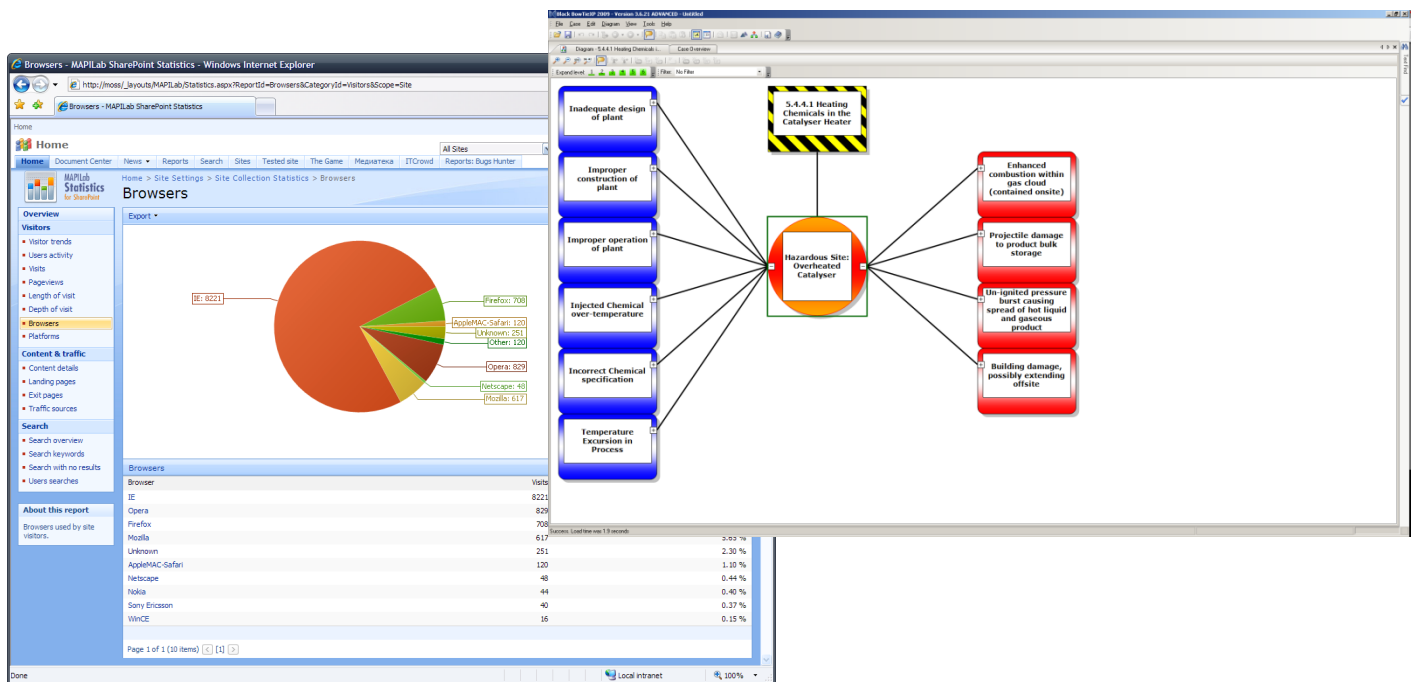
Browsers - MAPILab SharePoint Statistics - Windows Internet Explorer

http://moss/_layouts/MAPILab/Statistics.aspx?ReportId=Browsers&CategoryId=Visitors&Scope=Site

Browsers - MAPILab SharePoint Statistics

Home

Home

All Sites

Home | Document Center | News | Reports | Search | Sites | Tested site | The Game | Медиатека | ITCrowd | Reports: Bugs Hunter

MAPILab Statistics for SharePoint

Home > Site Settings > Site Collection Statistics > Browsers

Browsers

Overview

Visitors
- Visitor trends
- Users activity
- Visits
- Pageviews
- Length of visit
- Depth of visit
- Browsers
- Platforms

Content & traffic
- Content details
- Landing pages
- Exit pages
- Traffic sources

Search
- Search overview
- Search keywords
- Search with no results
- Users searches

About this report
Browsers used by site visitors.

Export

IE: 8221
Firefox: 708
AppleMAC-Safari: 120
Unknown: 251
Other: 120
Opera: 829
Netscape: 48
Mozilla: 617

Browsers

| Browser | Visits | |
|---|---|---|
| IE | 8221 | |
| Opera | 829 | |
| Firefox | 708 | |
| Mozilla | 617 | 5.63 % |
| Unknown | 251 | 2.30 % |
| AppleMAC-Safari | 120 | 1.10 % |
| Netscape | 48 | 0.44 % |
| Nokia | 44 | 0.40 % |
| Sony Ericsson | 40 | 0.37 % |
| WinCE | 16 | 0.15 % |

Page 1 of 1 (10 items) [1]

Done | Local intranet | 100%

Black BowTieXP 2009 - Version 3.6.21 ADVANCED - Untitled

File Case Edit Diagram View Tools Help

Diagram - 5.4.4.1 Heating Chemicals i... | Case Overview

Expand level | Filter: No Filter

Inadequate design of plant

Improper construction of plant

Improper operation of plant

Injected Chemical over-temperature

Incorrect Chemical specification

Temperature Excursion in Process

5.4.4.1 Heating Chemicals in the Catalyser Heater

Hazardous Site: Overheated Catalyser

Enhanced combustion within gas cloud (contained onsite)

Projectile damage to product bulk storage

Un-ignited pressure burst causing spread of hot liquid and gaseous product

Building damage, possibly extending offsite

Success: Load time was 1.9 seconds